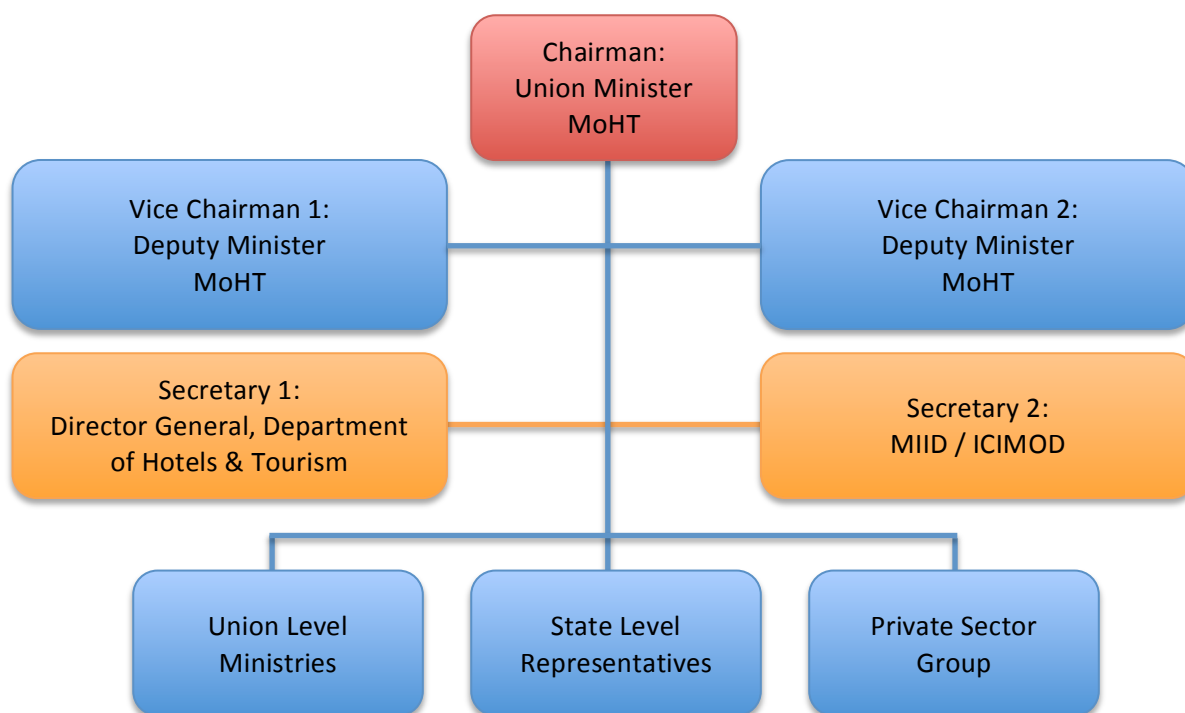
Chairman:
Union Minister
MoHT

Vice Chairman 1:
Deputy Minister
MoHT

Vice Chairman 2:
Deputy Minister
MoHT

Secretary 1:
Director General, Department of Hotels & Tourism

Secretary 2:
MIID / ICIMOD

Union Level
Ministries

State Level
Representatives

Private Sector
Group